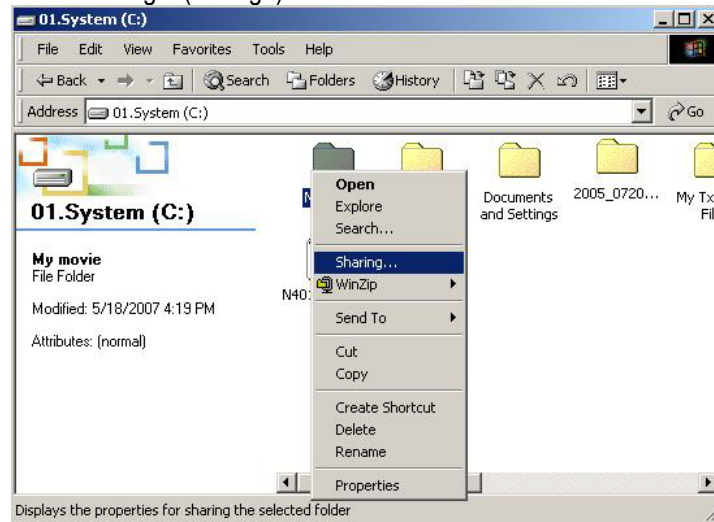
01.System (C:)

File Edit View Favorites Tools Help

Back Search Folders History

Address 01.System (C:) Go

01.System (C:)

My movie
File Folder

Modified: 5/18/2007 4:19 PM

Attributes: (normal)

M

N40

Documents and Settings

2005_0720...

My Tx Fi

Open
Explore
Search...
Sharing...
WinZip
Send To
Cut
Copy
Create Shortcut
Delete
Rename
Properties

Displays the properties for sharing the selected folder